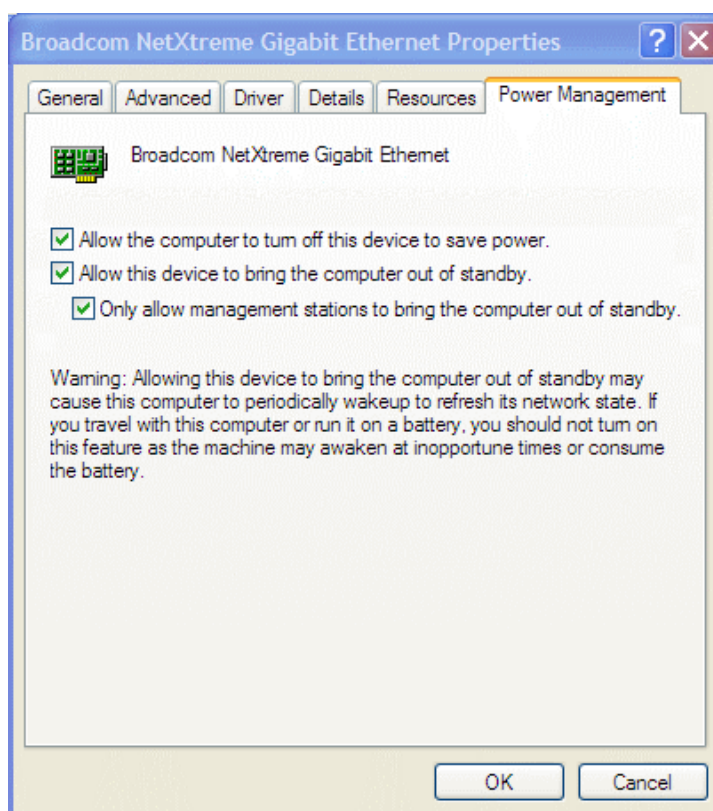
Broadcom NetXtreme Gigabit Ethernet Properties

?

General | Advanced | Driver | Details | Resources | Power Management

Broadcom NetXtreme Gigabit Ethernet

Allow the computer to turn off this device to save power.

Allow this device to bring the computer out of standby.

Only allow management stations to bring the computer out of standby.

Warning: Allowing this device to bring the computer out of standby may cause this computer to periodically wakeup to refresh its network state. If you travel with this computer or run it on a battery, you should not turn on this feature as the machine may awaken at inopportune times or consume the battery.

OK

Cancel